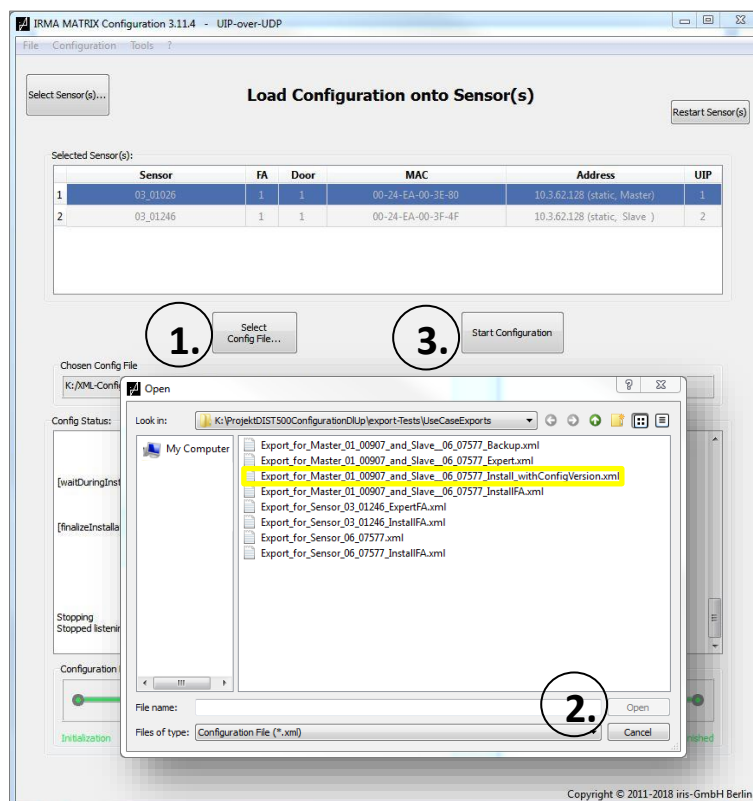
IRMA MATRIX Configuration 3.11.4 - UIP-over-UDP

File Configuration Tools ?

Select Sensor(s)...

Load Configuration onto Sensor(s)

Restart Sensor(s)

Selected Sensor(s):

| | Sensor | FA | Door | MAC | Address | UIP |
|---|---|---|---|---|---|---|
| 1 | 03_01026 | 1 | 1 | 00-24-EA-00-3E-80 | 10.3.62.128 (static, Master) | 1 |
| 2 | 03_01246 | 1 | 1 | 00-24-EA-00-3F-4F | 10.3.62.128 (static, Slave ) | 2 |

1.

Select Config File...

3.

Start Configuration

Chosen Config File

K:/XML-Confi

Config Status:

[waitDuringInst

[finalizeInstalla

Stopping
Stopped listenin

Configuration

Initialization

nished

Open

Look in: K:\ProjektDIST500ConfigurationDlUp\export-Tests\UseCaseExports

My Computer

Export_for_Master_01_00907_and_Slave__06_07577_Backup.xml
Export_for_Master_01_00907_and_Slave__06_07577_Expert.xml
Export_for_Master_01_00907_and_Slave__06_07577_Install_withConfigVersion.xml
Export_for_Master_01_00907_and_Slave__06_07577_InstallFA.xml
Export_for_Sensor_03_01246_ExpertFA.xml
Export_for_Sensor_03_01246_InstallFA.xml
Export_for_Sensor_06_07577.xml
Export_for_Sensor_06_07577_InstallFA.xml

File name:

2.

Open

Files of type: Configuration File (*.xml)

Cancel

Copyright © 2011-2018 iris-GmbH Berlin